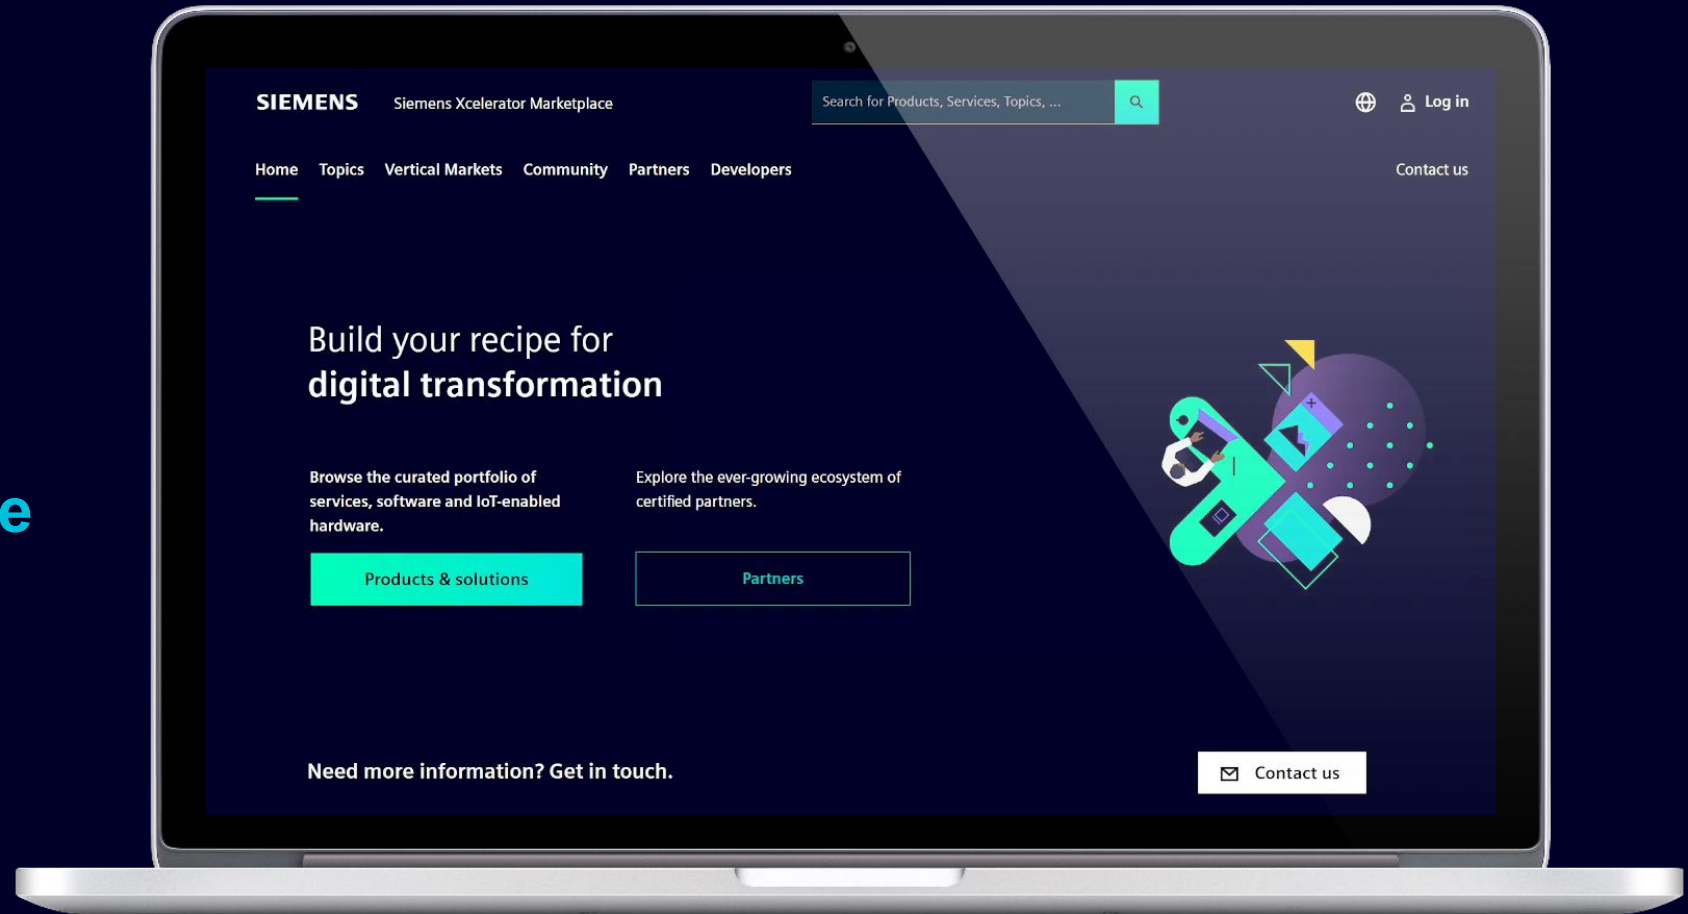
e

SIEMENS Siemens Xcelerator Marketplace

Search for Products, Services, Topics, ...

Log in

Home Topics Vertical Markets Community Partners Developers

Contact us

Build your recipe for
digital transformation

Browse the curated portfolio of services, software and IoT-enabled hardware.

Products & solutions

Explore the ever-growing ecosystem of certified partners.

Partners

Need more information? Get in touch.

Contact us